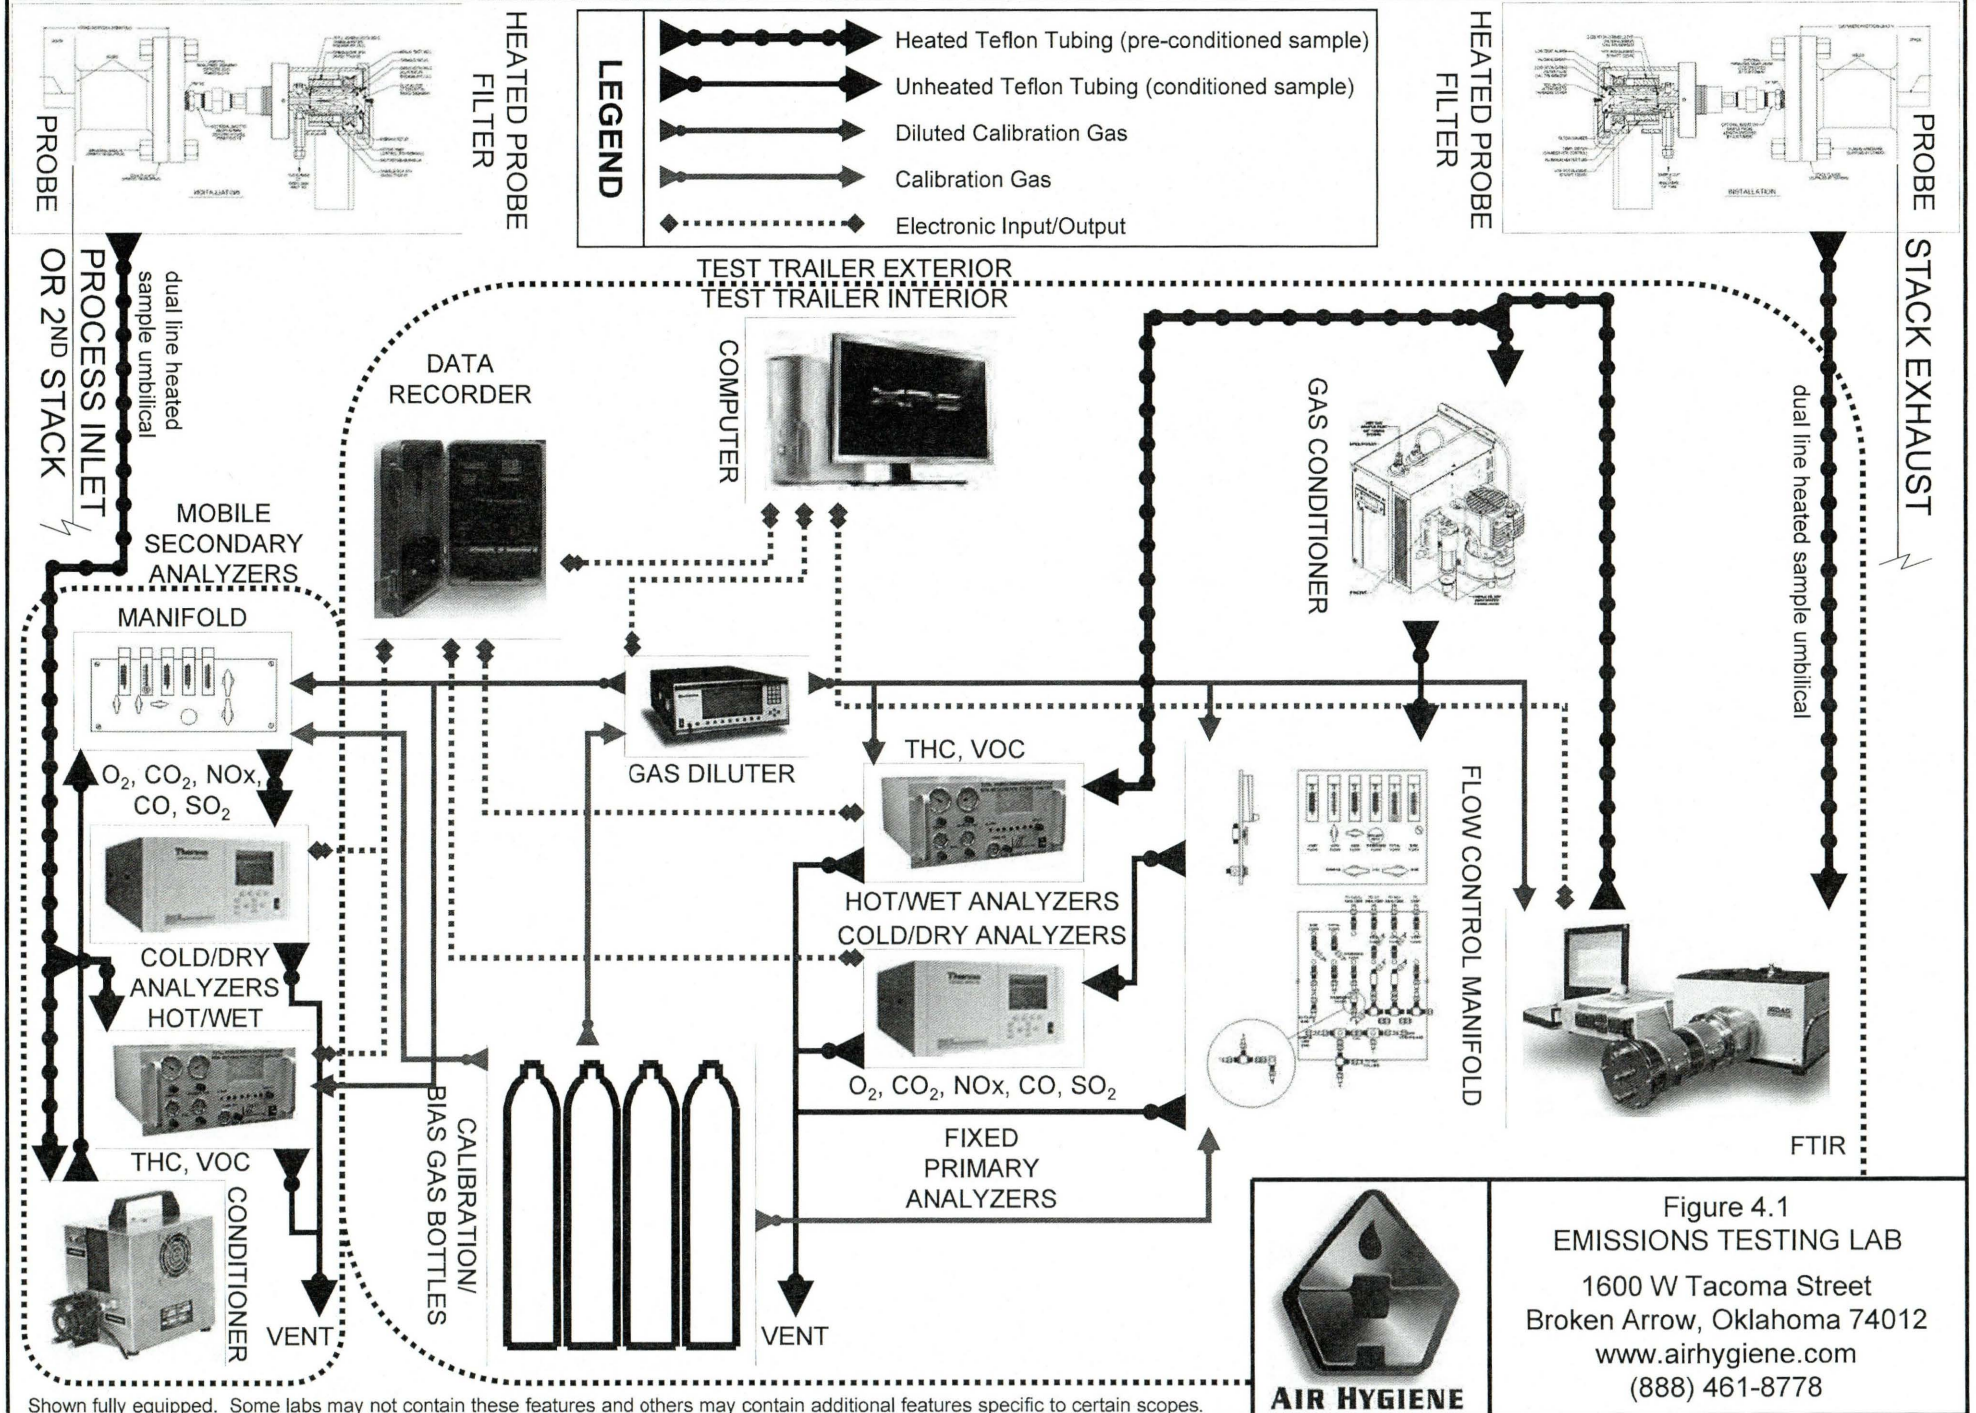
PROBE

HEATED PROBE FILTER

LEGEND

Heated Teflon Tubing (pre-conditioned sample)

Unheated Teflon Tubing (conditioned sample)

Diluted Calibration Gas

Calibration Gas

Electronic Input/Output

HEATED PROBE FILTER

PROBE

STACK EXHAUST

dual line heated sample umbilical

PROCESS INLET OR 2$^{ND}$ STACK

dual line heated sample umbilical

TEST TRAILER EXTERIOR

TEST TRAILER INTERIOR

DATA RECORDER

COMPUTER

GAS CONDITIONER

MOBILE SECONDARY ANALYZERS

MANIFOLD

GAS DILUTER

THC, VOC

$O_2$, $CO_2$, NOx, CO, $SO_2$

HOT/WET ANALYZERS

COLD/DRY ANALYZERS

FLOW CONTROL MANIFOLD

COLD/DRY ANALYZERS

HOT/WET

$O_2$, $CO_2$, NOx, CO, $SO_2$

THC, VOC

CONDITIONER

VENT

CALIBRATION/ BIAS GAS BOTTLES

VENT

FIXED PRIMARY ANALYZERS

FTIR

Figure 4.1
EMISSIONS TESTING LAB

1600 W Tacoma Street
Broken Arrow, Oklahoma 74012
www.airhygiene.com
(888) 461-8778

AIR HYGIENE

Shown fully equipped. Some labs may not contain these features and others may contain additional features specific to certain scopes.